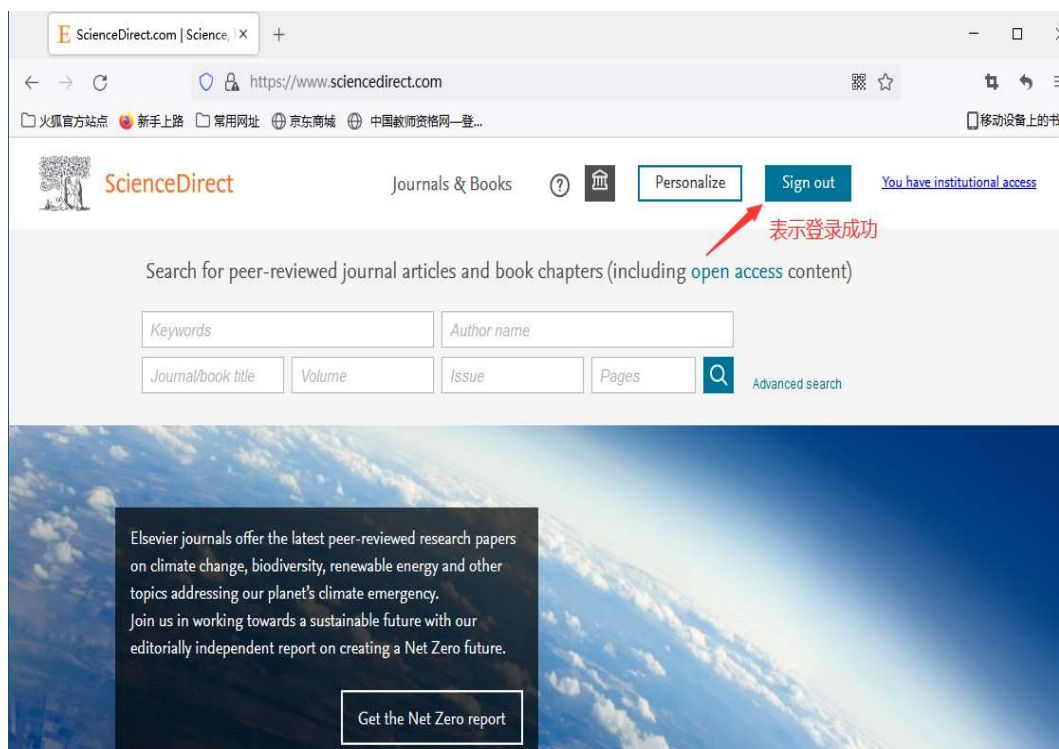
ScienceDirect.com | Science, ×

https://www.sciencedirect.com

火狐官方站点 新手上路 常用网址 京东商城 中国教师资格网—登...

移动设备上的书

ScienceDirect

Journals & Books

Personalize

Sign out

You have institutional access

表示登录成功

Search for peer-reviewed journal articles and book chapters (including open access content)

Keywords

Author name

Journal/book title

Volume

Issue

Pages

Advanced search

Elsevier journals offer the latest peer-reviewed research papers on climate change, biodiversity, renewable energy and other topics addressing our planet's climate emergency.
Join us in working towards a sustainable future with our editorially independent report on creating a Net Zero future.

Get the Net Zero report